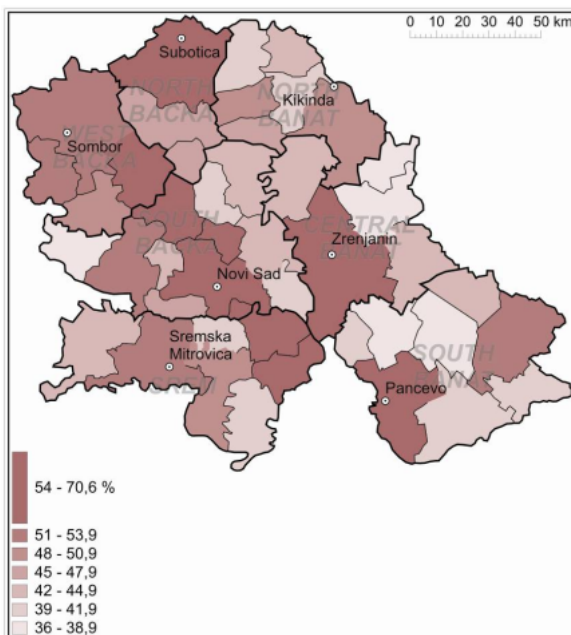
0 10 20 30 40 50 km

Subotica
NORTH BACKA
NORTH BANAT
Kikinda
WEST BACKA
Sombor
SOUTH BACKA
CENTRAL BANAT
Zrenjanin
Novi Sad
Sremska Mitrovica
SREM
SOUTH BANAT
Pancevo

54 - 70,6 %
51 - 53,9
48 - 50,9
45 - 47,9
42 - 44,9
39 - 41,9
36 - 38,9